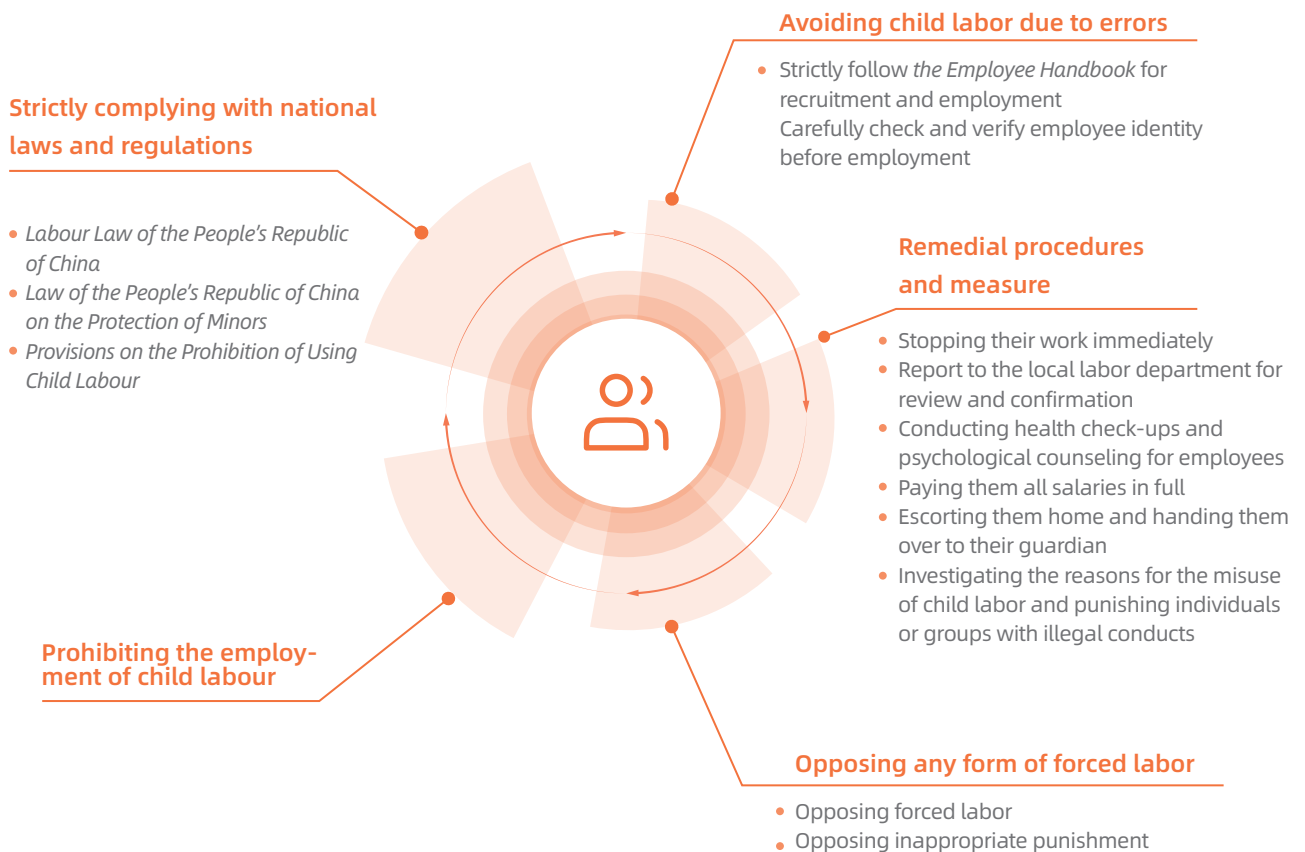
Strictly complying with national laws and regulations

- Labour Law of the People's Republic of China
- Law of the People's Republic of China on the Protection of Minors
- Provisions on the Prohibition of Using Child Labour

Avoiding child labor due to errors

- Strictly follow the Employee Handbook for recruitment and employment
Carefully check and verify employee identity before employment

Remedial procedures and measure

- Stopping their work immediately
- Report to the local labor department for review and confirmation
- Conducting health check-ups and psychological counseling for employees
- Paying them all salaries in full
- Escorting them home and handing them over to their guardian
- Investigating the reasons for the misuse of child labor and punishing individuals or groups with illegal conducts

Prohibiting the employment of child labour

Opposing any form of forced labor

- Opposing forced labor
- Opposing inappropriate punishment